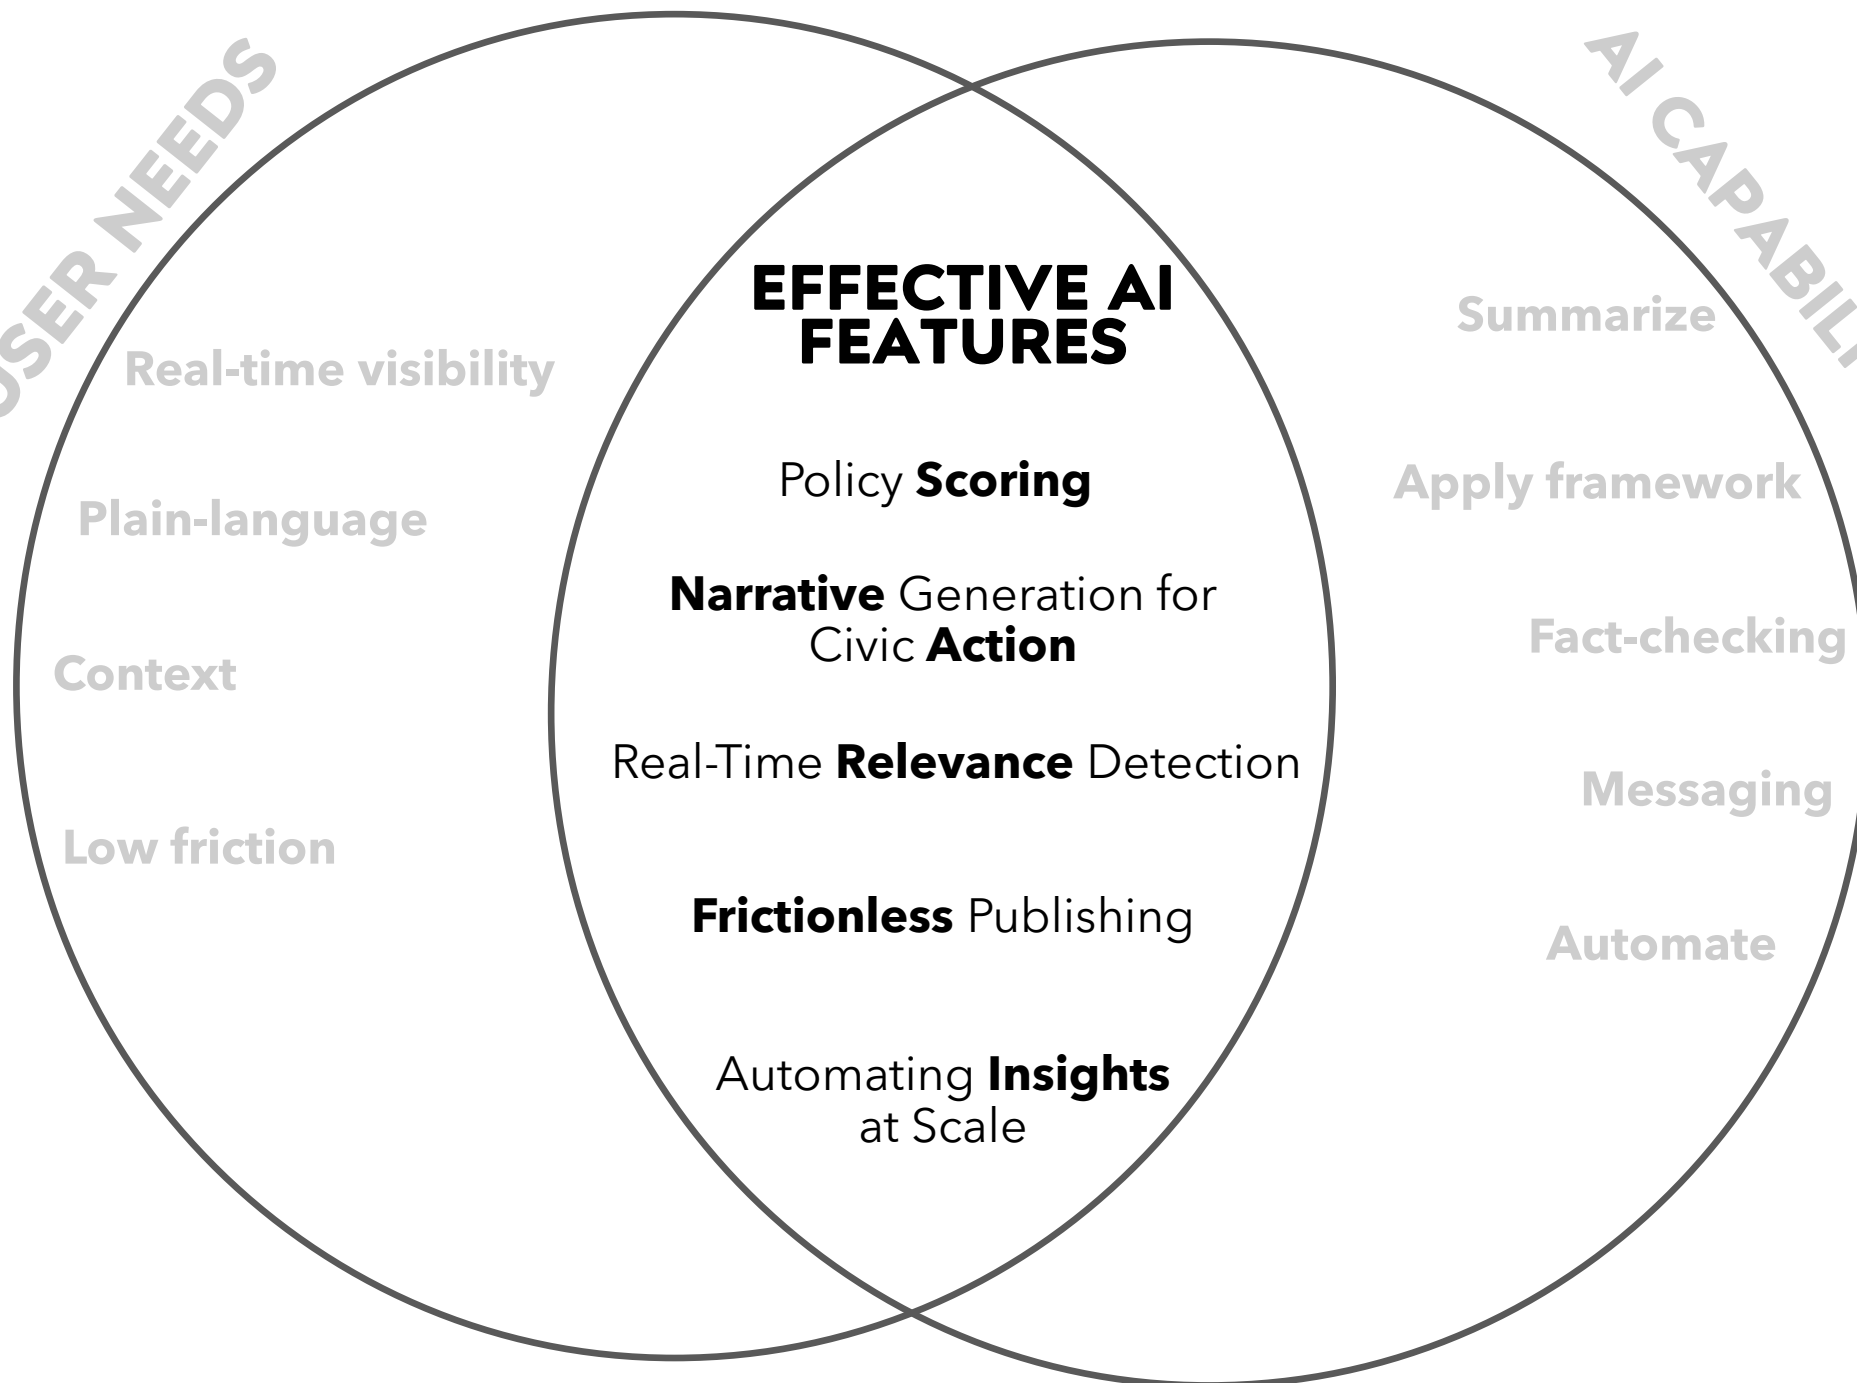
USER NEEDS

Real-time visibility

Plain-language

Context

Low friction

EFFECTIVE AI FEATURES

Policy Scoring

Narrative Generation for Civic Action

Real-Time Relevance Detection

Frictionless Publishing

Automating Insights at Scale

AI CAPABILI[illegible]

Summarize

Apply framework

Fact-checking

Messaging

Automate